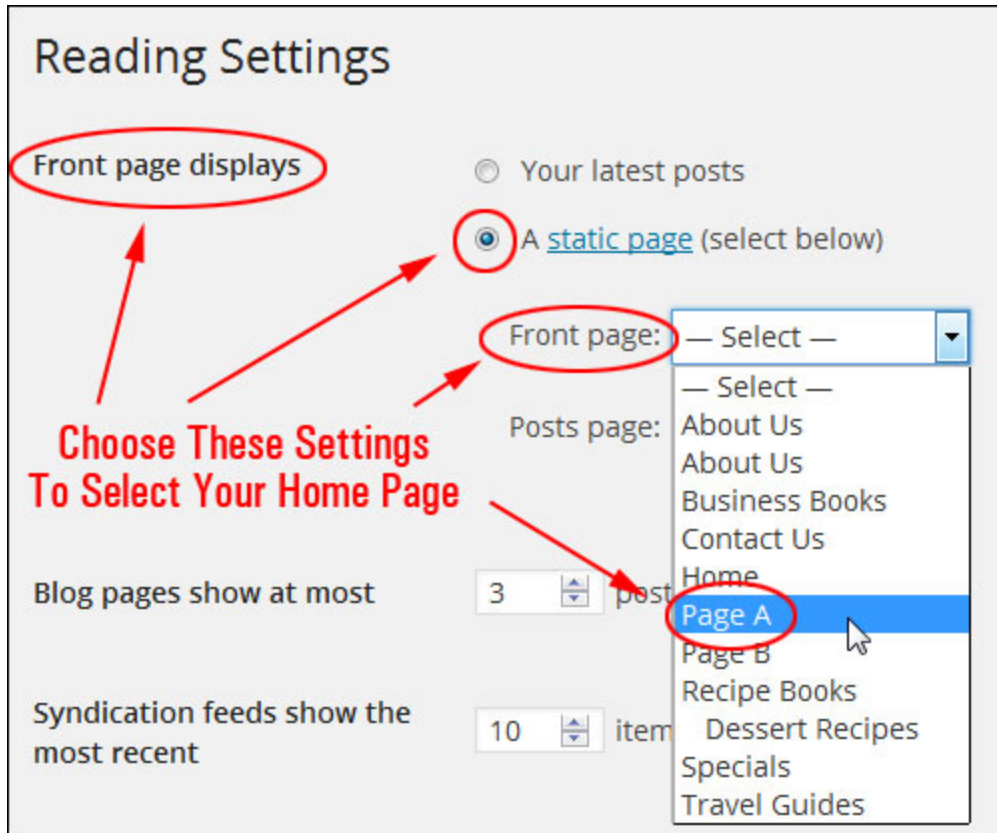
Reading Settings

Front page displays

Your latest posts

A static page (select below)

Front page: — Select —

Posts page:

Choose These Settings To Select Your Home Page

— Select —
About Us
About Us
Business Books
Contact Us
Home
Page A
Page B
Recipe Books
Dessert Recipes
Specials
Travel Guides

Blog pages show at most 3 post

Syndication feeds show the most recent 10 item